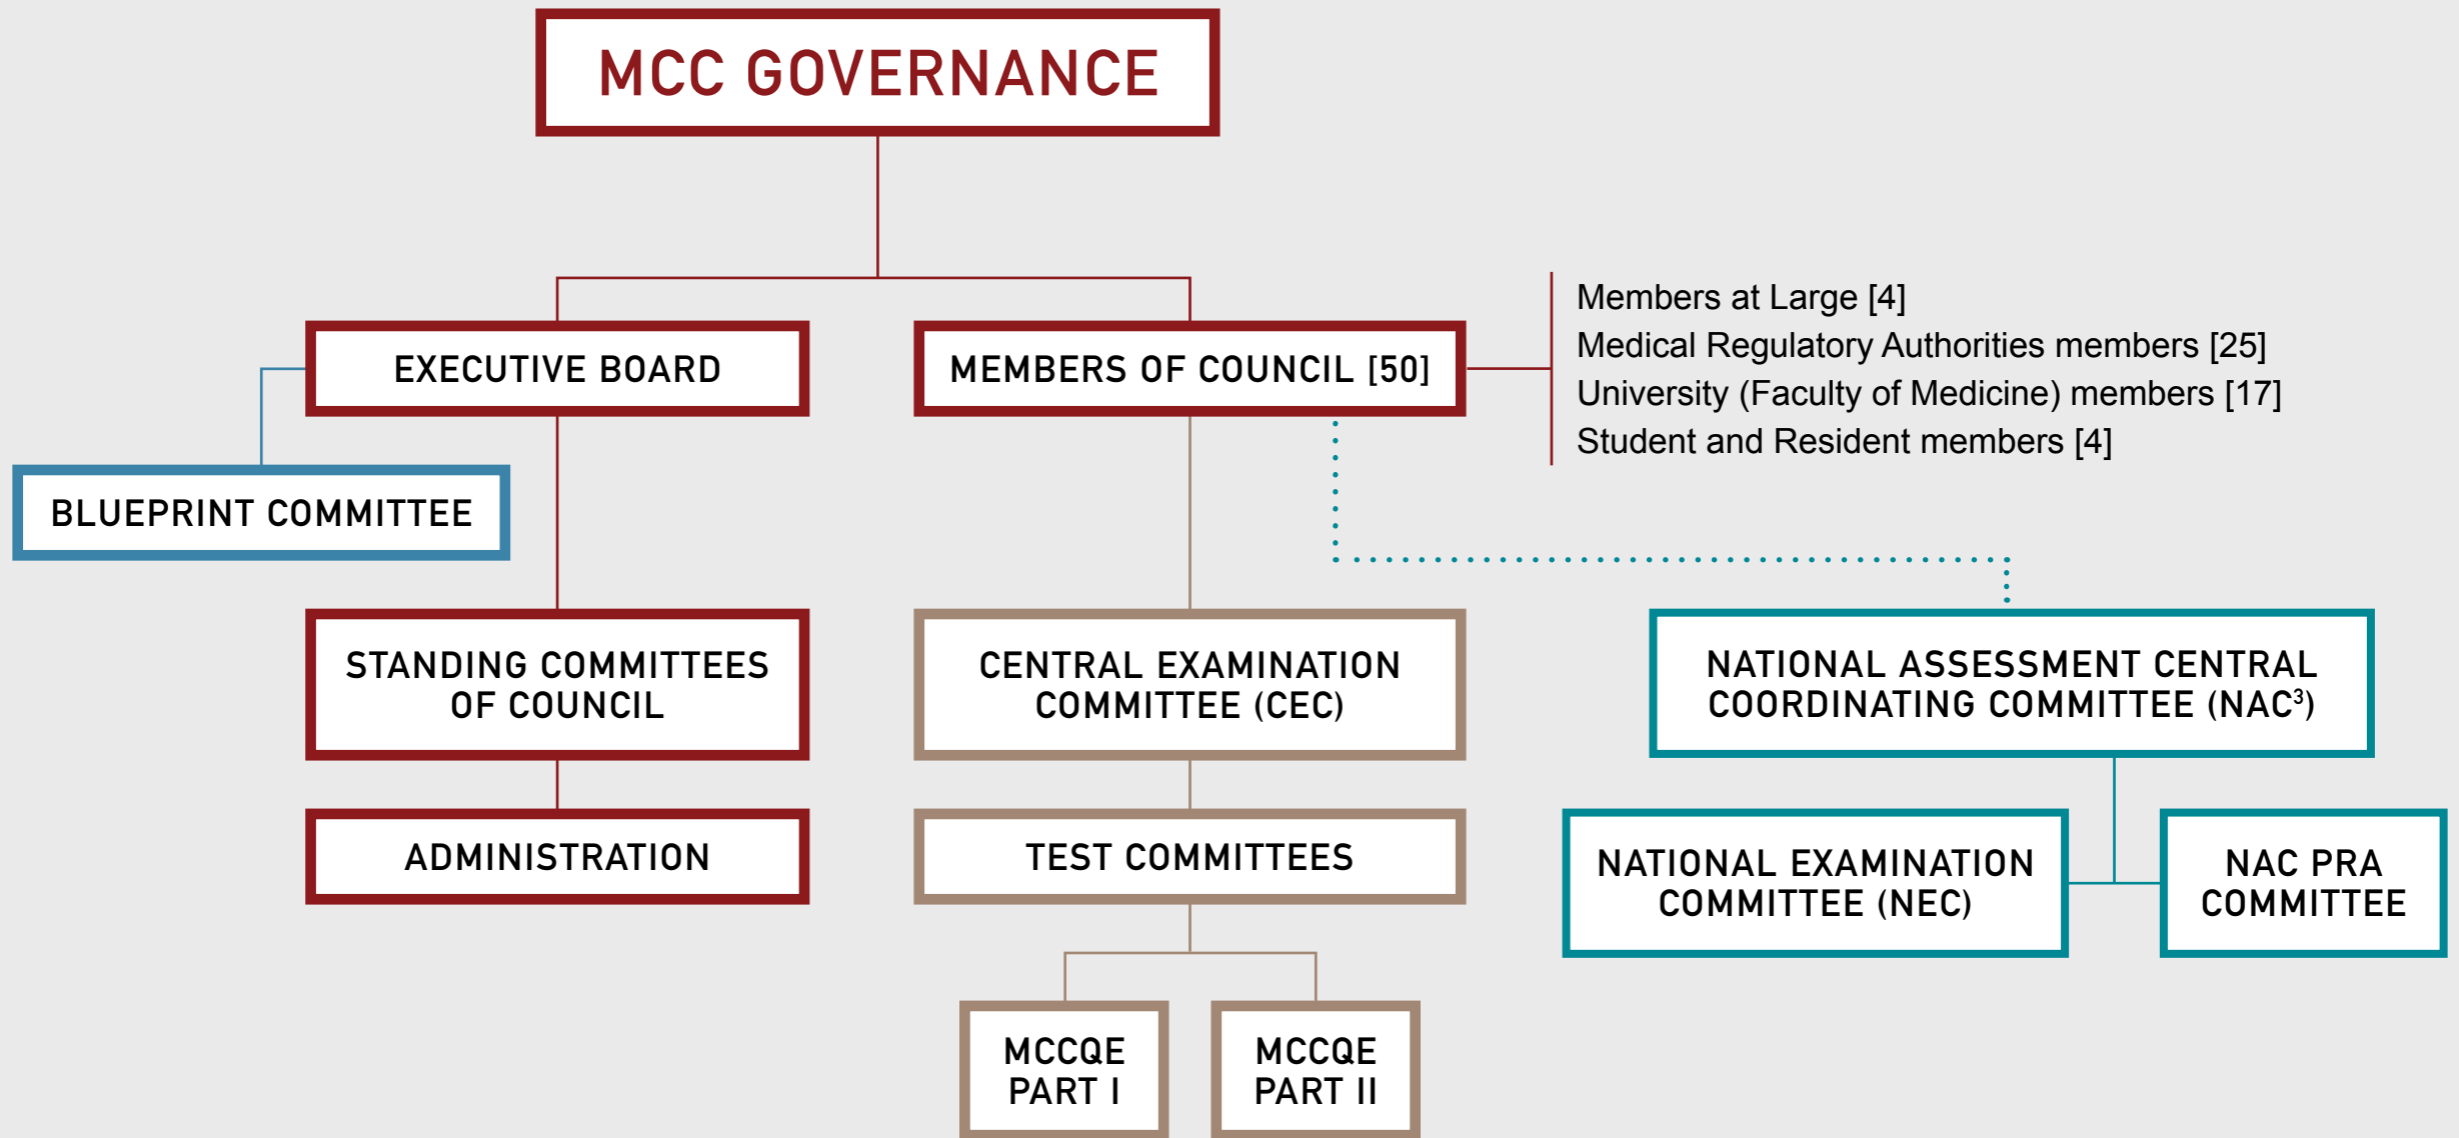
MCC GOVERNANCE

EXECUTIVE BOARD

MEMBERS OF COUNCIL [50]

Members at Large [4]
Medical Regulatory Authorities members [25]
University (Faculty of Medicine) members [17]
Student and Resident members [4]

BLUEPRINT COMMITTEE

STANDING COMMITTEES OF COUNCIL

CENTRAL EXAMINATION COMMITTEE (CEC)

NATIONAL ASSESSMENT CENTRAL COORDINATING COMMITTEE (NAC$^3$)

ADMINISTRATION

TEST COMMITTEES

NATIONAL EXAMINATION COMMITTEE (NEC)

NAC PRA COMMITTEE

MCCQE PART I

MCCQE PART II